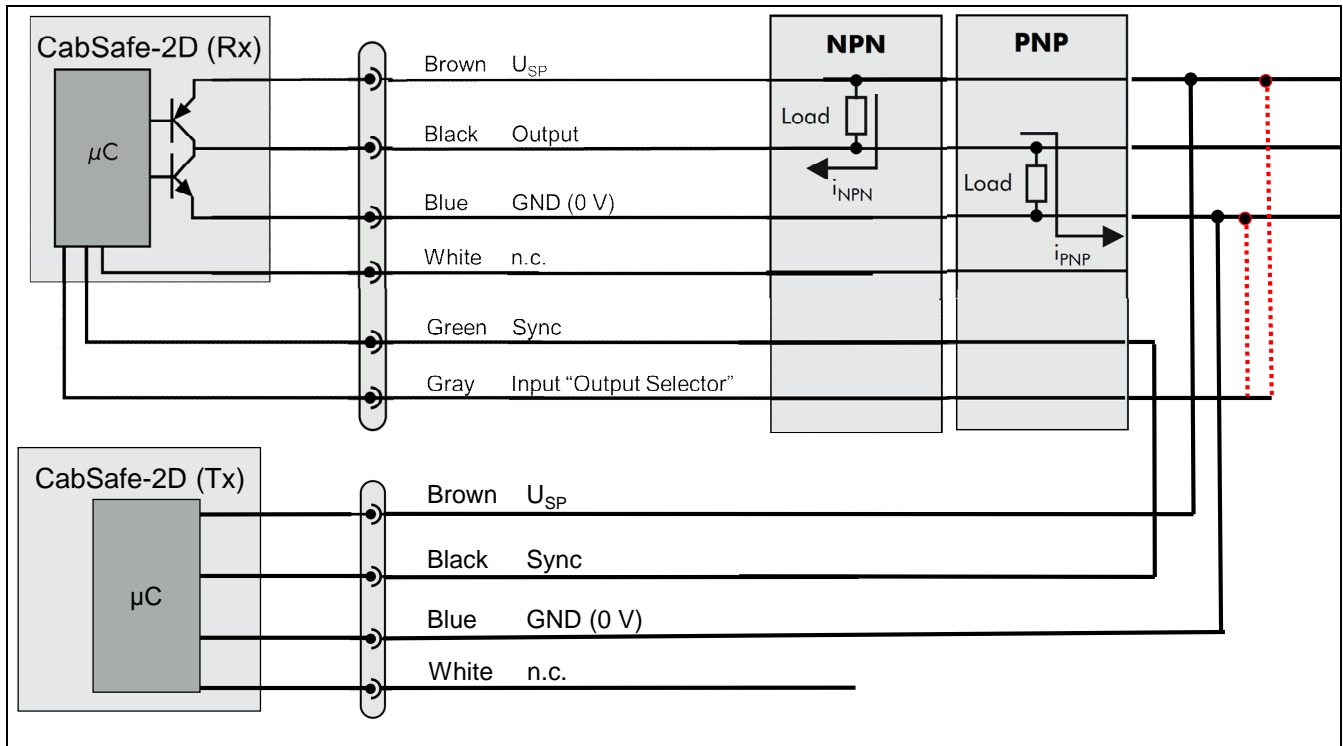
CabSafe-2D (Rx)

$\mu$C

Brown $U_{SP}$

Black Output

Blue GND (0 V)

White n.c.

Green Sync

Gray Input “Output Selector”

NPN

Load

$i_{NPN}$

PNP

Load

$i_{PNP}$

CabSafe-2D (Tx)

µC

Brown $U_{SP}$

Black Sync

Blue GND (0 V)

White n.c.